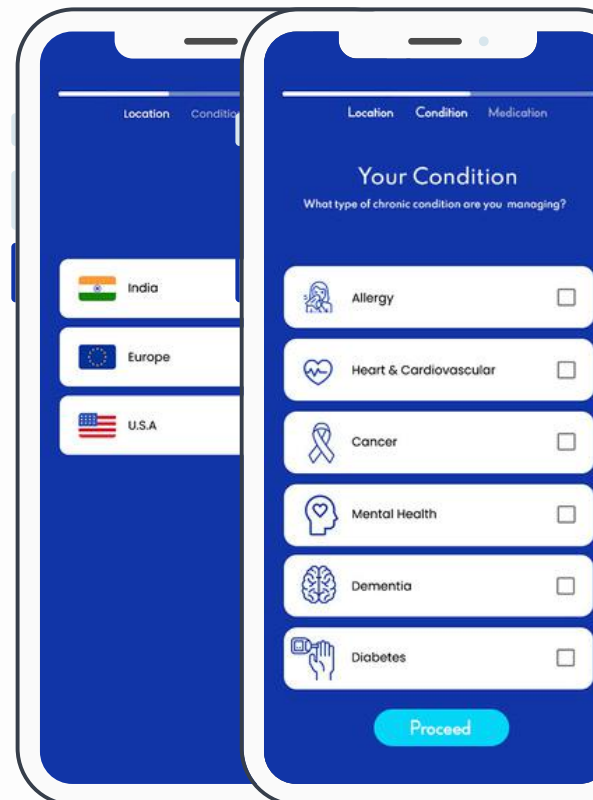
Location Conditio

India

Europe

U.S.A

Location Condition Medication

Your Condition

What type of chronic condition are you managing?

Allergy

Heart & Cardiovascular

Cancer

Mental Health

Dementia

Diabetes

Proceed